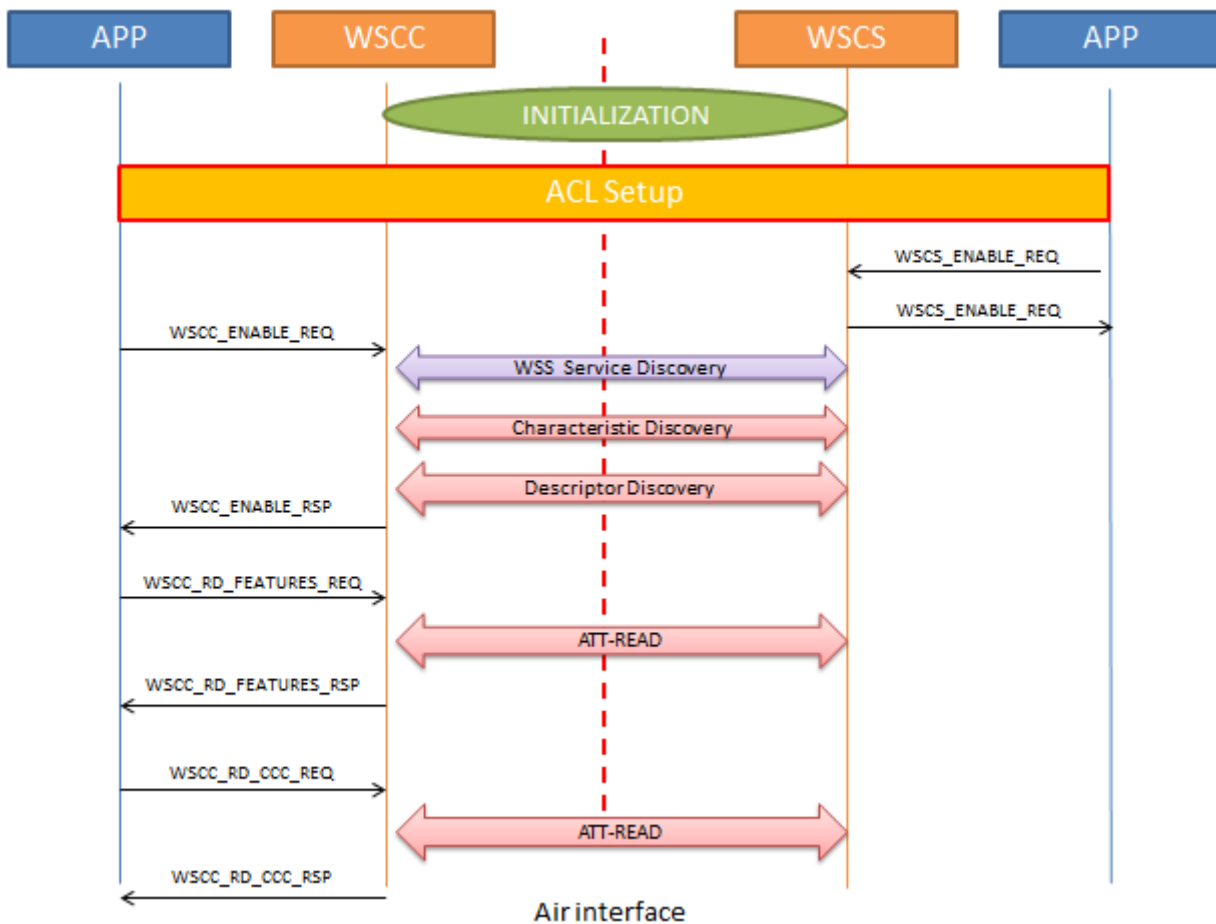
APP

WSCC

WSCS

APP

INITIALIZATION

ACL Setup

WSCS_ENABLE_REQ

WSCS_ENABLE_REQ

WSCC_ENABLE_REQ

WSS Service Discovery

Characteristic Discovery

Descriptor Discovery

WSCC_ENABLE_RSP

WSCC_RD_FEATURES_REQ

ATT-READ

WSCC_RD_FEATURES_RSP

WSCC_RD_CCC_REQ

ATT-READ

WSCC_RD_CCC_RSP

Air interface